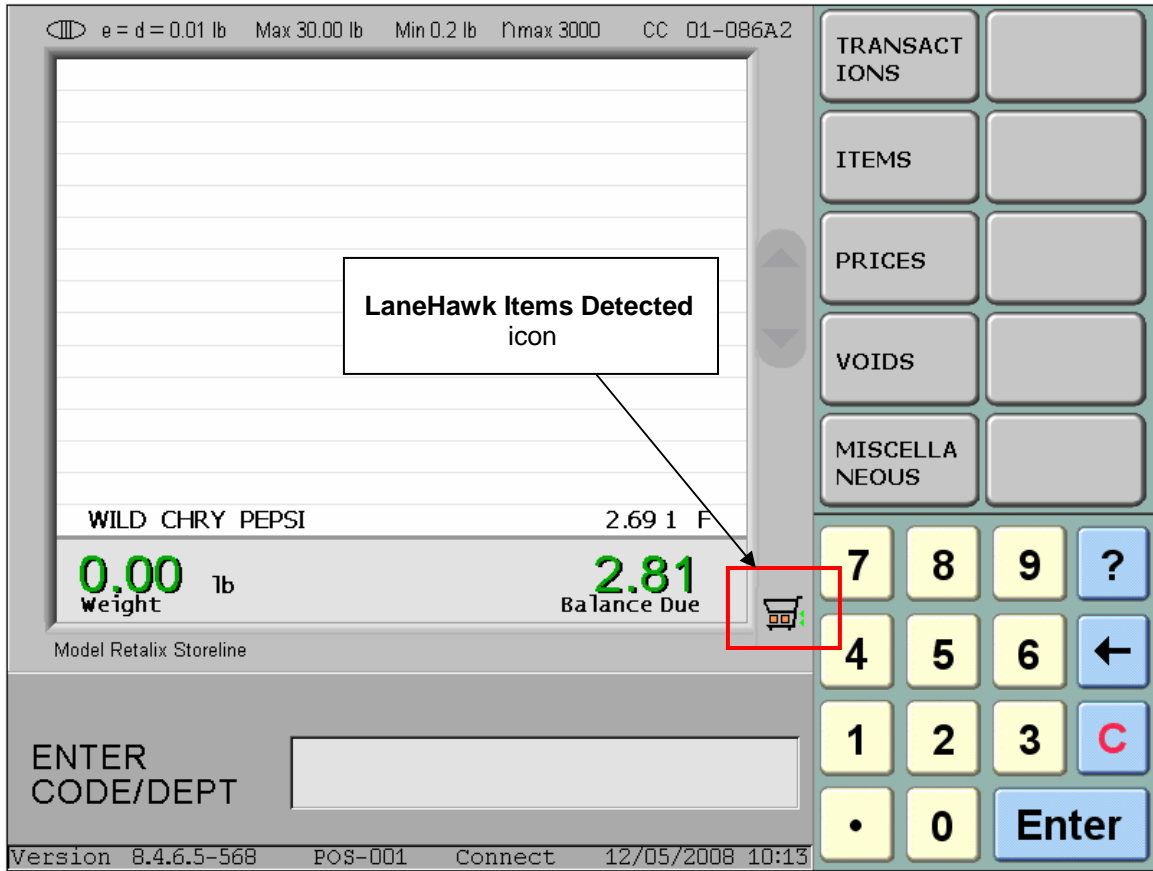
e = d = 0.01 lb Max 30.00 lb Min 0.2 lb ∩max 3000 CC 01-086A2

LaneHawk Items Detected
icon

WILD CHRY PEPSI 2.69 1 F

0.00 lb
Weight

2.81
Balance Due

Model Retalix Storeline

ENTER
CODE/DEPT

Version 8.4.6.5-568 POS-001 Connect 12/05/2008 10:13

TRANSACTIONS

ITEMS

PRICES

VOIDS

MISCELLANEOUS

7 8 9 ?
4 5 6 ←
1 2 3 C
• 0 Enter